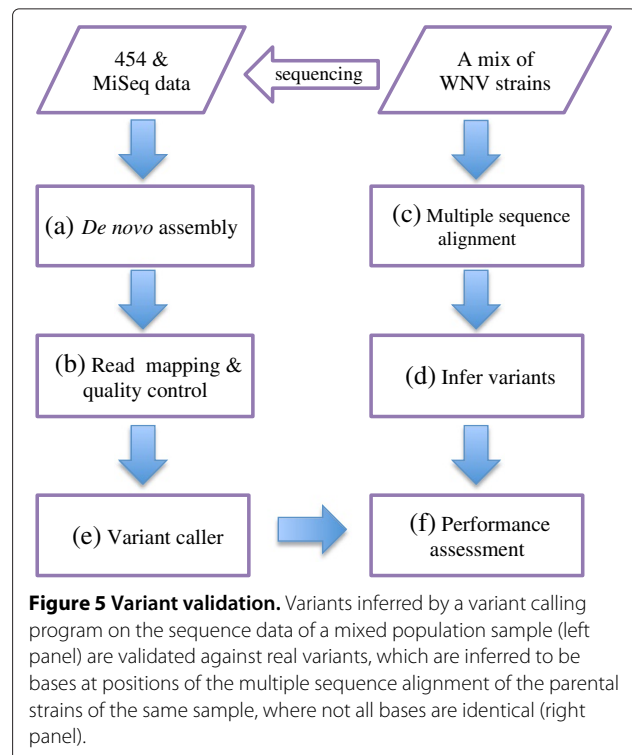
454 & MiSeq data

sequencing

A mix of WNV strains

(a) *De novo* assembly

(c) Multiple sequence alignment

(b) Read mapping & quality control

(d) Infer variants

(e) Variant caller

(f) Performance assessment

**Figure 5 Variant validation.** Variants inferred by a variant calling program on the sequence data of a mixed population sample (left panel) are validated against real variants, which are inferred to be bases at positions of the multiple sequence alignment of the parental strains of the same sample, where not all bases are identical (right panel).